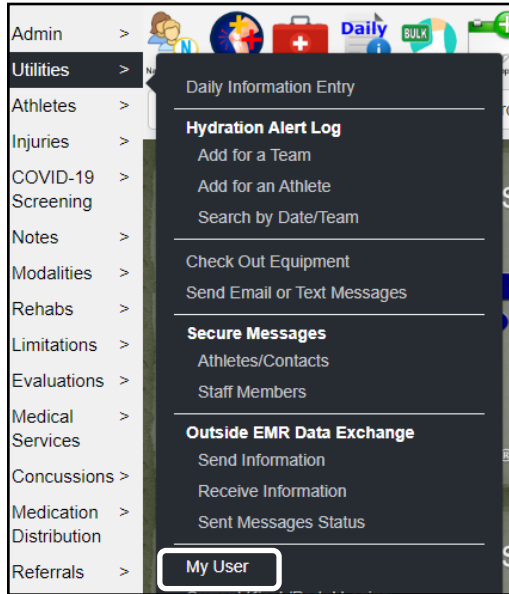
Admin >
Utilities >
Athletes >
Injuries >
COVID-19 Screening >
Notes >
Modalities >
Rehabs >
Limitations >
Evaluations >
Medical Services >
Concussions >
Medication Distribution >
Referrals >

Daily
BULK

Daily Information Entry

Hydration Alert Log
Add for a Team
Add for an Athlete
Search by Date/Team

Check Out Equipment
Send Email or Text Messages

Secure Messages
Athletes/Contacts
Staff Members

Outside EMR Data Exchange
Send Information
Receive Information
Sent Messages Status

My User